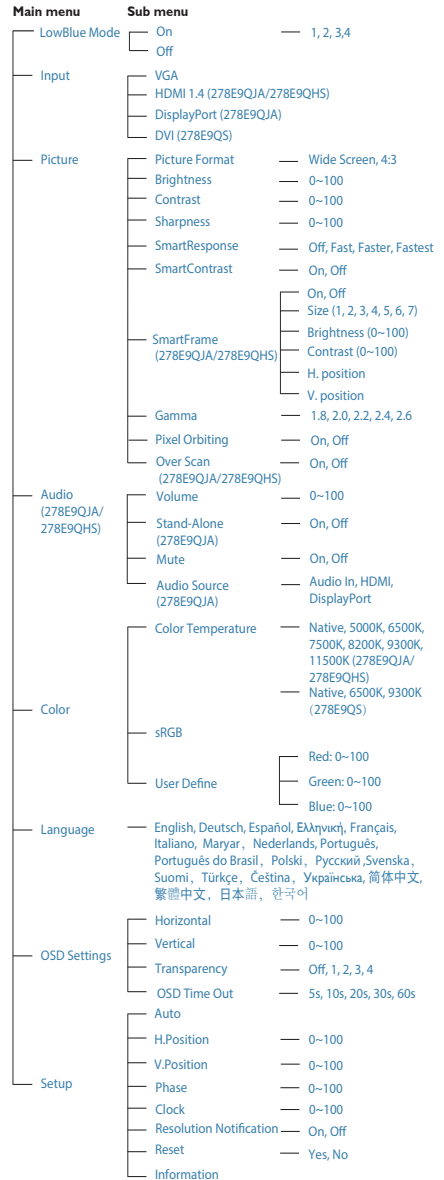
Main menu Sub menu

LowBlue Mode
On — 1, 2, 3,4
Off

Input
VGA
HDMI 1.4 (278E9QJA/278E9QHS)
DisplayPort (278E9QJA)
DVI (278E9QS)

Picture
Picture Format — Wide Screen, 4:3
Brightness — 0~100
Contrast — 0~100
Sharpness — 0~100
SmartResponse — Off, Fast, Faster, Fastest
SmartContrast — On, Off
SmartFrame (278E9QJA/278E9QHS) — On, Off; Size (1, 2, 3, 4, 5, 6, 7); Brightness (0~100); Contrast (0~100); H. position; V. position
Gamma — 1.8, 2.0, 2.2, 2.4, 2.6
Pixel Orbiting — On, Off
Over Scan (278E9QJA/278E9QHS) — On, Off

Audio (278E9QJA/ 278E9QHS)
Volume — 0~100
Stand-Alone (278E9QJA) — On, Off
Mute — On, Off
Audio Source (278E9QJA) — Audio In, HDMI, DisplayPort

Color
Color Temperature — Native, 5000K, 6500K, 7500K, 8200K, 9300K, 11500K (278E9QJA/ 278E9QHS); Native, 6500K, 9300K (278E9QS)
sRGB
User Define — Red: 0~100; Green: 0~100; Blue: 0~100

Language
English, Deutsch, Español, Ελληνική, Français, Italiano, Maryar, Nederlands, Português, Português do Brasil, Polski, Русский ,Svenska, Suomi, Türkçe, Čeština, Українська, 简体中文, 繁體中文, 日本語, 한국어

OSD Settings
Horizontal — 0~100
Vertical — 0~100
Transparency — Off, 1, 2, 3, 4
OSD Time Out — 5s, 10s, 20s, 30s, 60s

Setup
Auto
H.Position — 0~100
V.Position — 0~100
Phase — 0~100
Clock — 0~100
Resolution Notification — On, Off
Reset — Yes, No
Information